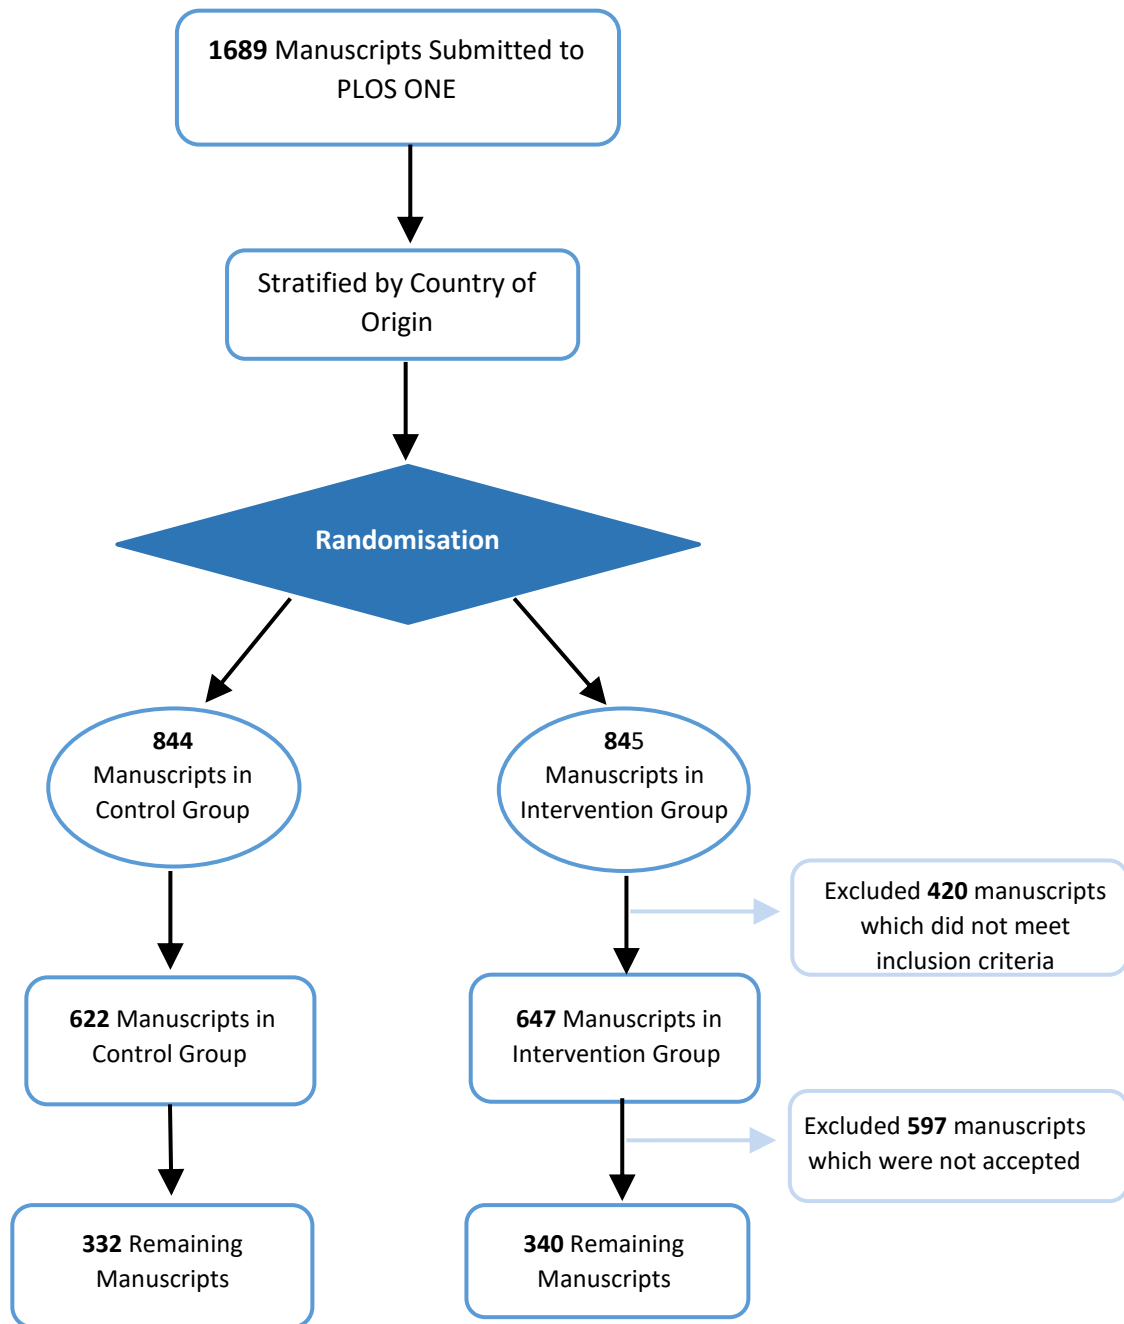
1689 Manuscripts Submitted to PLOS ONE

Stratified by Country of Origin

Randomisation

844 Manuscripts in Control Group

845 Manuscripts in Intervention Group

Excluded 420 manuscripts which did not meet inclusion criteria

622 Manuscripts in Control Group

647 Manuscripts in Intervention Group

Excluded 597 manuscripts which were not accepted

332 Remaining Manuscripts

340 Remaining Manuscripts